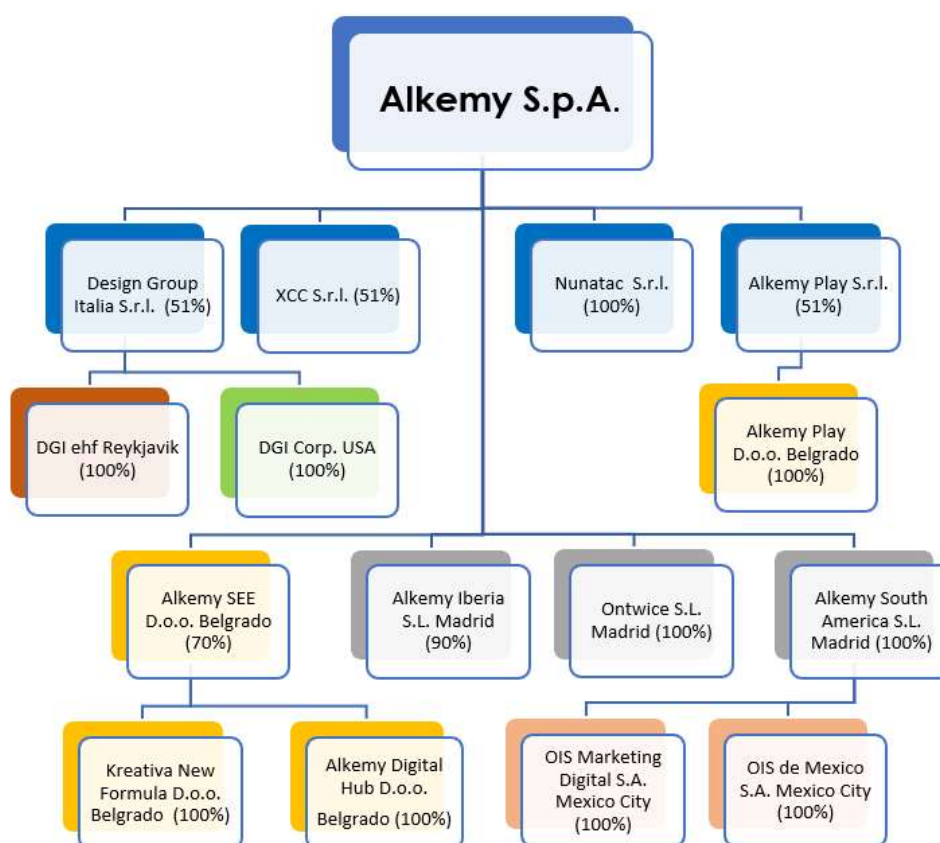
Alkemy S.p.A.

Design Group Italia S.r.l. (51%)

XCC S.r.l. (51%)

Nunatac S.r.l. (100%)

Alkemy Play S.r.l. (51%)

DGI ehf Reykjavik (100%)

DGI Corp. USA (100%)

Alkemy Play D.o.o. Belgrado (100%)

Alkemy SEE D.o.o. Belgrado (70%)

Alkemy Iberia S.L. Madrid (90%)

Ontwice S.L. Madrid (100%)

Alkemy South America S.L. Madrid (100%)

Kreativa New Formula D.o.o. Belgrado (100%)

Alkemy Digital Hub D.o.o. Belgrado (100%)

OIS Marketing Digital S.A. Mexico City (100%)

OIS de Mexico S.A. Mexico City (100%)